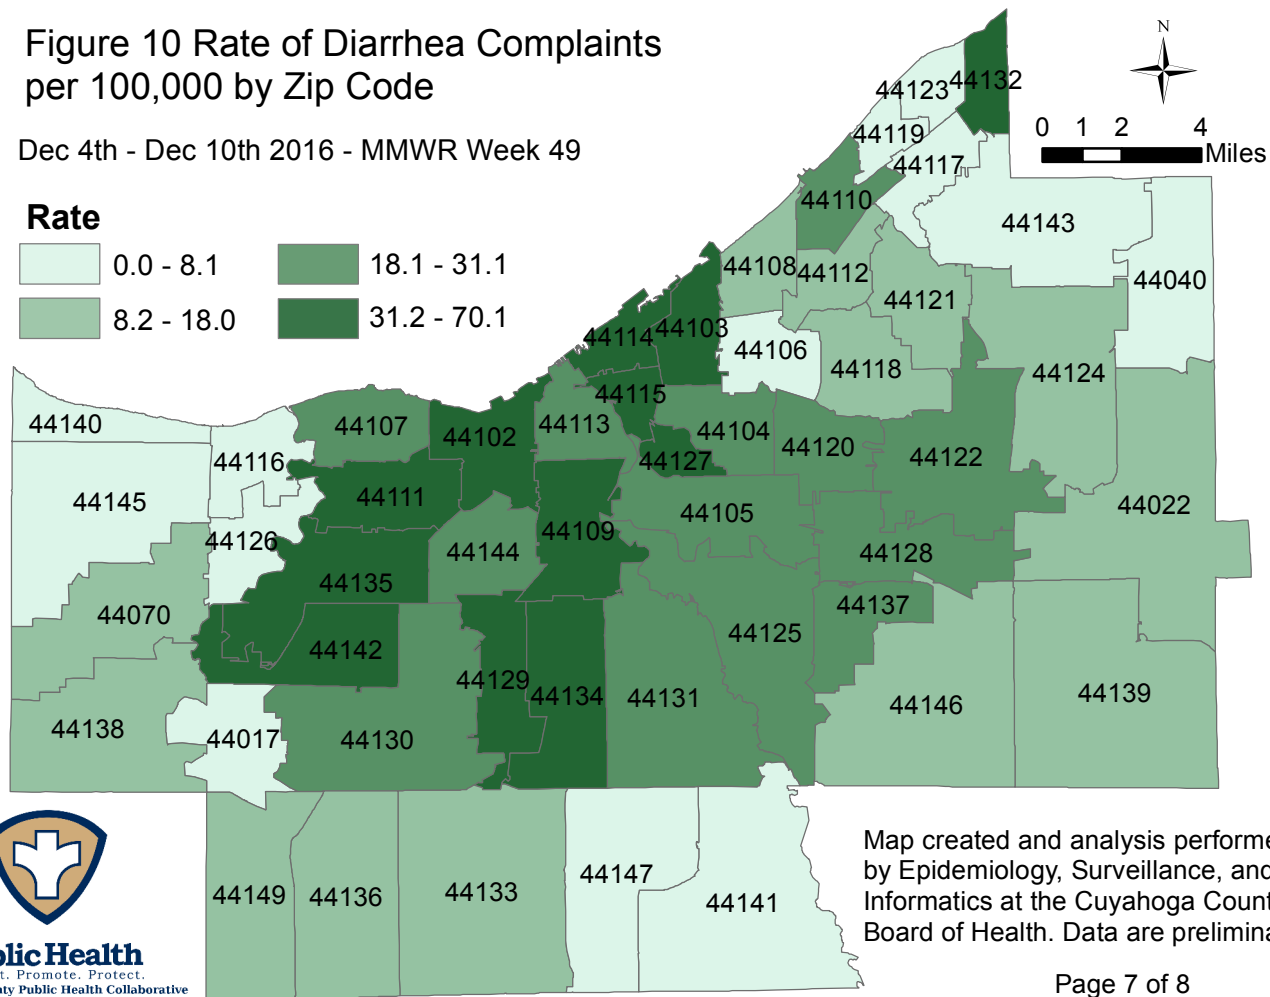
Figure 10 Rate of Diarrhea Complaints per 100,000 by Zip Code

Dec 4th - Dec 10th 2016 - MMWR Week 49

Rate

0.0 - 8.1

8.2 - 18.0

18.1 - 31.1

31.2 - 70.1

N

0 1 2 4 Miles

44123 44132 44119 44117 44110 44143 44108 44112 44040 44121 44114 44103 44106 44118 44124 44115 44140 44107 44102 44113 44104 44120 44122 44116 44127 44145 44111 44105 44022 44126 44109 44144 44128 44135 44137 44070 44142 44125 44129 44134 44131 44146 44139 44138 44017 44130 44149 44136 44133 44147 44141

Map created and analysis performe by Epidemiology, Surveillance, and Informatics at the Cuyahoga Count Board of Health. Data are prelimina

Page 7 of 8

blic Health
t. Promote. Protect.
nty Public Health Collaborative